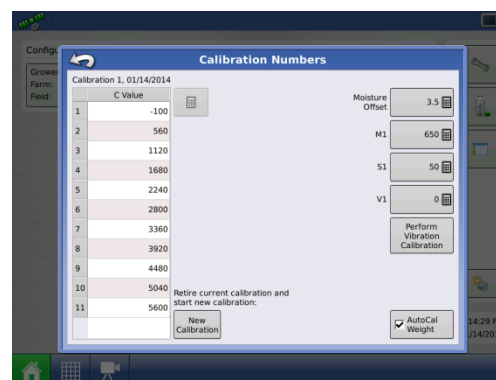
Config
Grower
Farm:
Field:

Calibration Numbers

Calibration 1, 01/14/2014

| | C Value |
|---|---|
| 1 | -100 |
| 2 | 560 |
| 3 | 1120 |
| 4 | 1680 |
| 5 | 2240 |
| 6 | 2800 |
| 7 | 3360 |
| 8 | 3920 |
| 9 | 4480 |
| 10 | 5040 |
| 11 | 5600 |

Moisture Offset 3.5

M1 650

S1 50

V1 0

Perform Vibration Calibration

Retire current calibration and start new calibration:

New Calibration

AutoCal Weight

14:29
/14/20